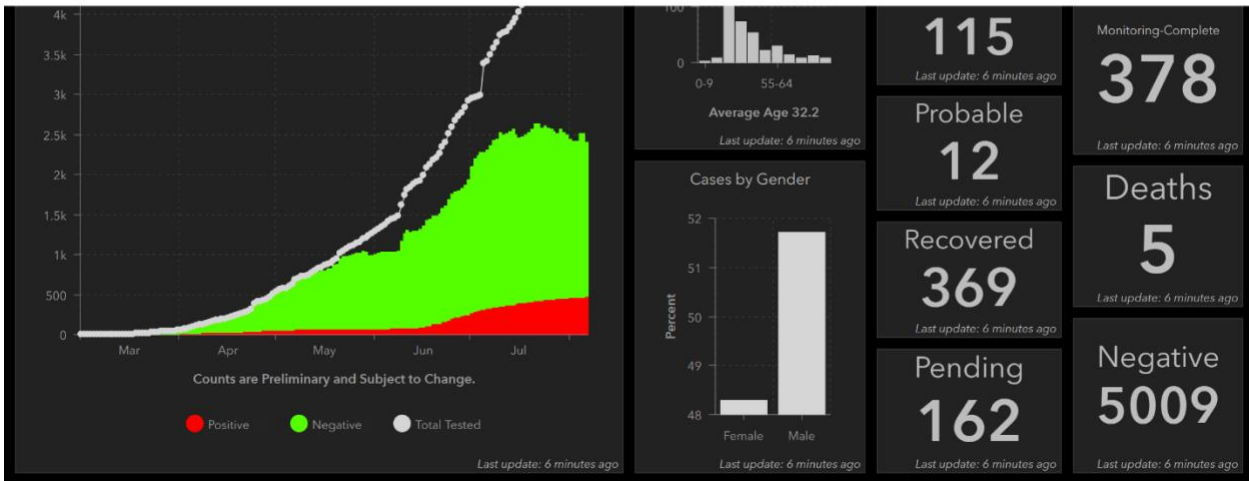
4k
3.5k
3k
2.5k
2k
1.5k
1k
500
0
Mar
Apr
May
Jun
Jul

Counts are Preliminary and Subject to Change.

Positive Negative Total Tested

Last update: 6 minutes ago

100
0
0-9
55-64
Average Age 32.2
Last update: 6 minutes ago

Cases by Gender
52
51
50
49
48
Percent
Female
Male
Last update: 6 minutes ago

115
Last update: 6 minutes ago

Probable
12
Last update: 6 minutes ago

Recovered
369
Last update: 6 minutes ago

Pending
162
Last update: 6 minutes ago

Monitoring-Complete
378
Last update: 6 minutes ago

Deaths
5
Last update: 6 minutes ago

Negative
5009
Last update: 6 minutes ago